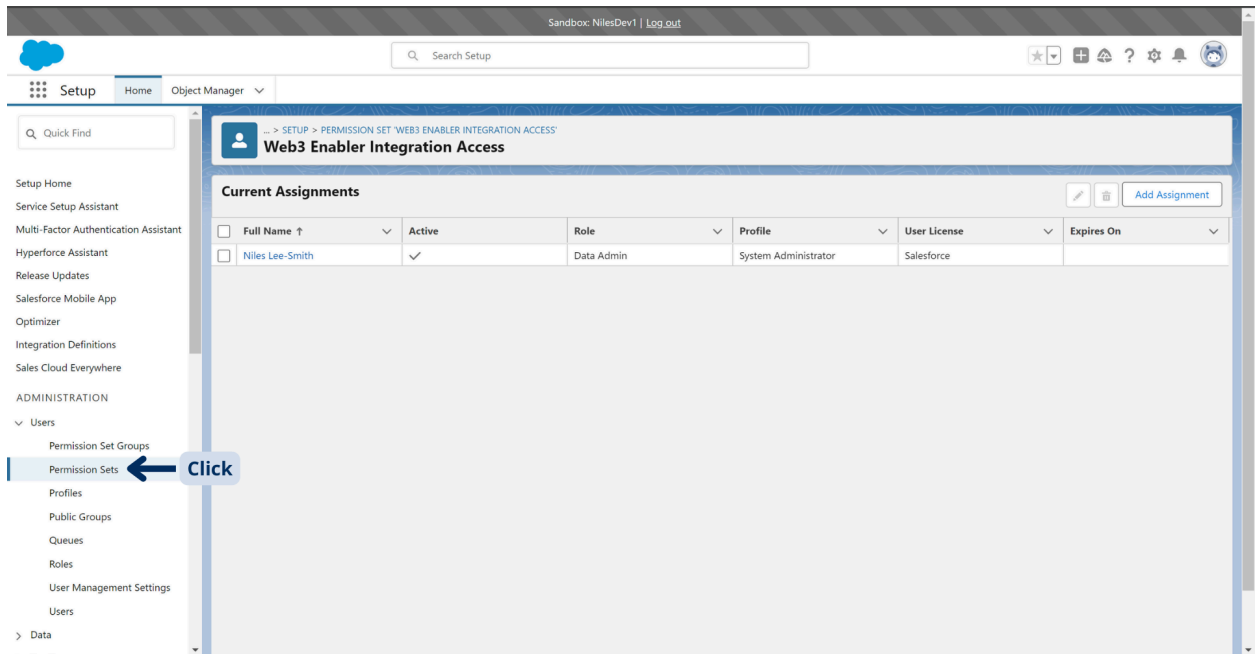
Sandbox: NilesDev1 | Log out

Search Setup

Setup Home Object Manager

Quick Find

Setup Home
Service Setup Assistant
Multi-Factor Authentication Assistant
Hyperforce Assistant
Release Updates
Salesforce Mobile App
Optimizer
Integration Definitions
Sales Cloud Everywhere

ADMINISTRATION

Users
Permission Set Groups
Permission Sets
Profiles
Public Groups
Queues
Roles
User Management Settings
Users

Data

Click

... > SETUP > PERMISSION SET 'WEB3 ENABLER INTEGRATION ACCESS'
Web3 Enabler Integration Access

Current Assignments

Add Assignment

| Full Name ↑ | Active | Role | Profile | User License | Expires On |
|---|---|---|---|---|---|
| Niles Lee-Smith | ✓ | Data Admin | System Administrator | Salesforce | |